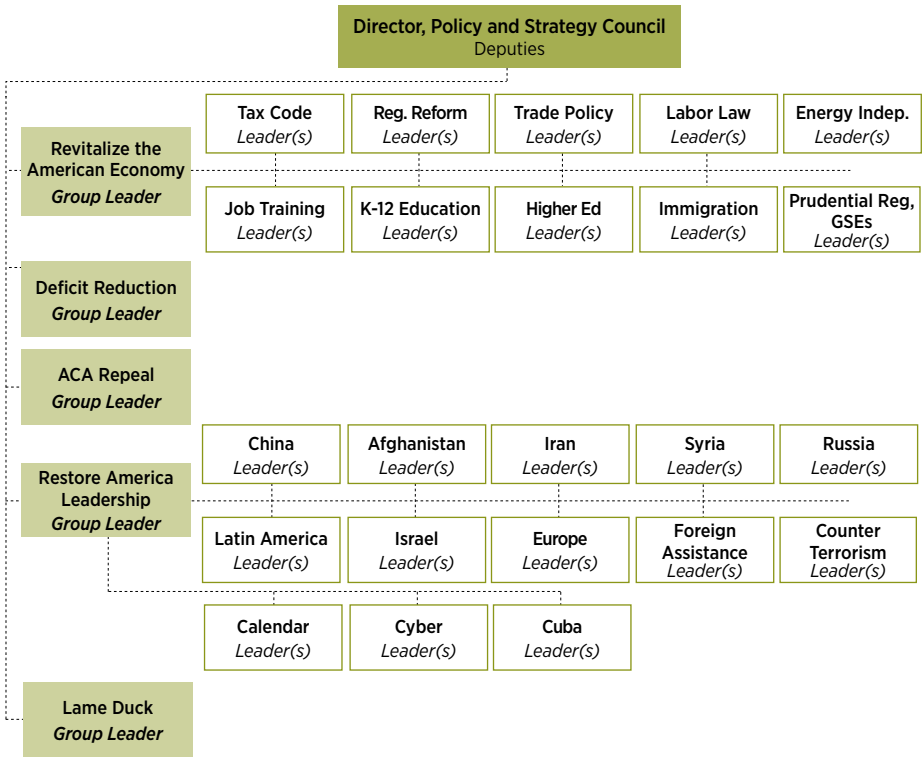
Director, Policy and Strategy Council
Deputies

Revitalize the American Economy
Group Leader

Tax Code
Leader(s)

Reg. Reform
Leader(s)

Trade Policy
Leader(s)

Labor Law
Leader(s)

Energy Indep.
Leader(s)

Job Training
Leader(s)

K-12 Education
Leader(s)

Higher Ed
Leader(s)

Immigration
Leader(s)

Prudential Reg, GSEs
Leader(s)

Deficit Reduction
Group Leader

ACA Repeal
Group Leader

Restore America Leadership
Group Leader

China
Leader(s)

Afghanistan
Leader(s)

Iran
Leader(s)

Syria
Leader(s)

Russia
Leader(s)

Latin America
Leader(s)

Israel
Leader(s)

Europe
Leader(s)

Foreign Assistance
Leader(s)

Counter Terrorism
Leader(s)

Calendar
Leader(s)

Cyber
Leader(s)

Cuba
Leader(s)

Lame Duck
Group Leader